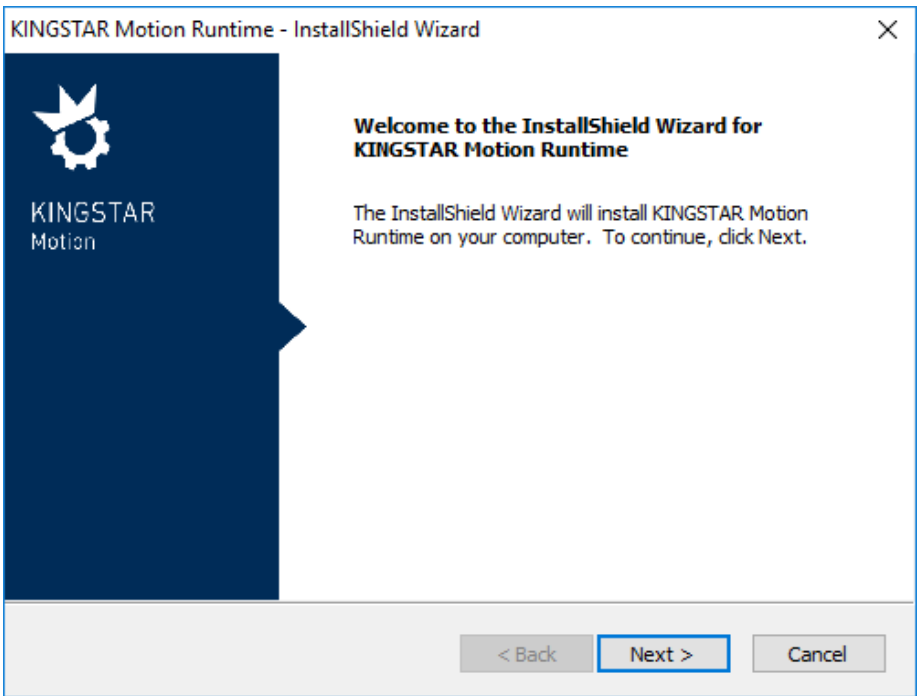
KINGSTAR Motion Runtime - InstallShield Wizard

×

KINGSTAR
Motion

Welcome to the InstallShield Wizard for KINGSTAR Motion Runtime

The InstallShield Wizard will install KINGSTAR Motion Runtime on your computer. To continue, click Next.

< Back

Next >

Cancel